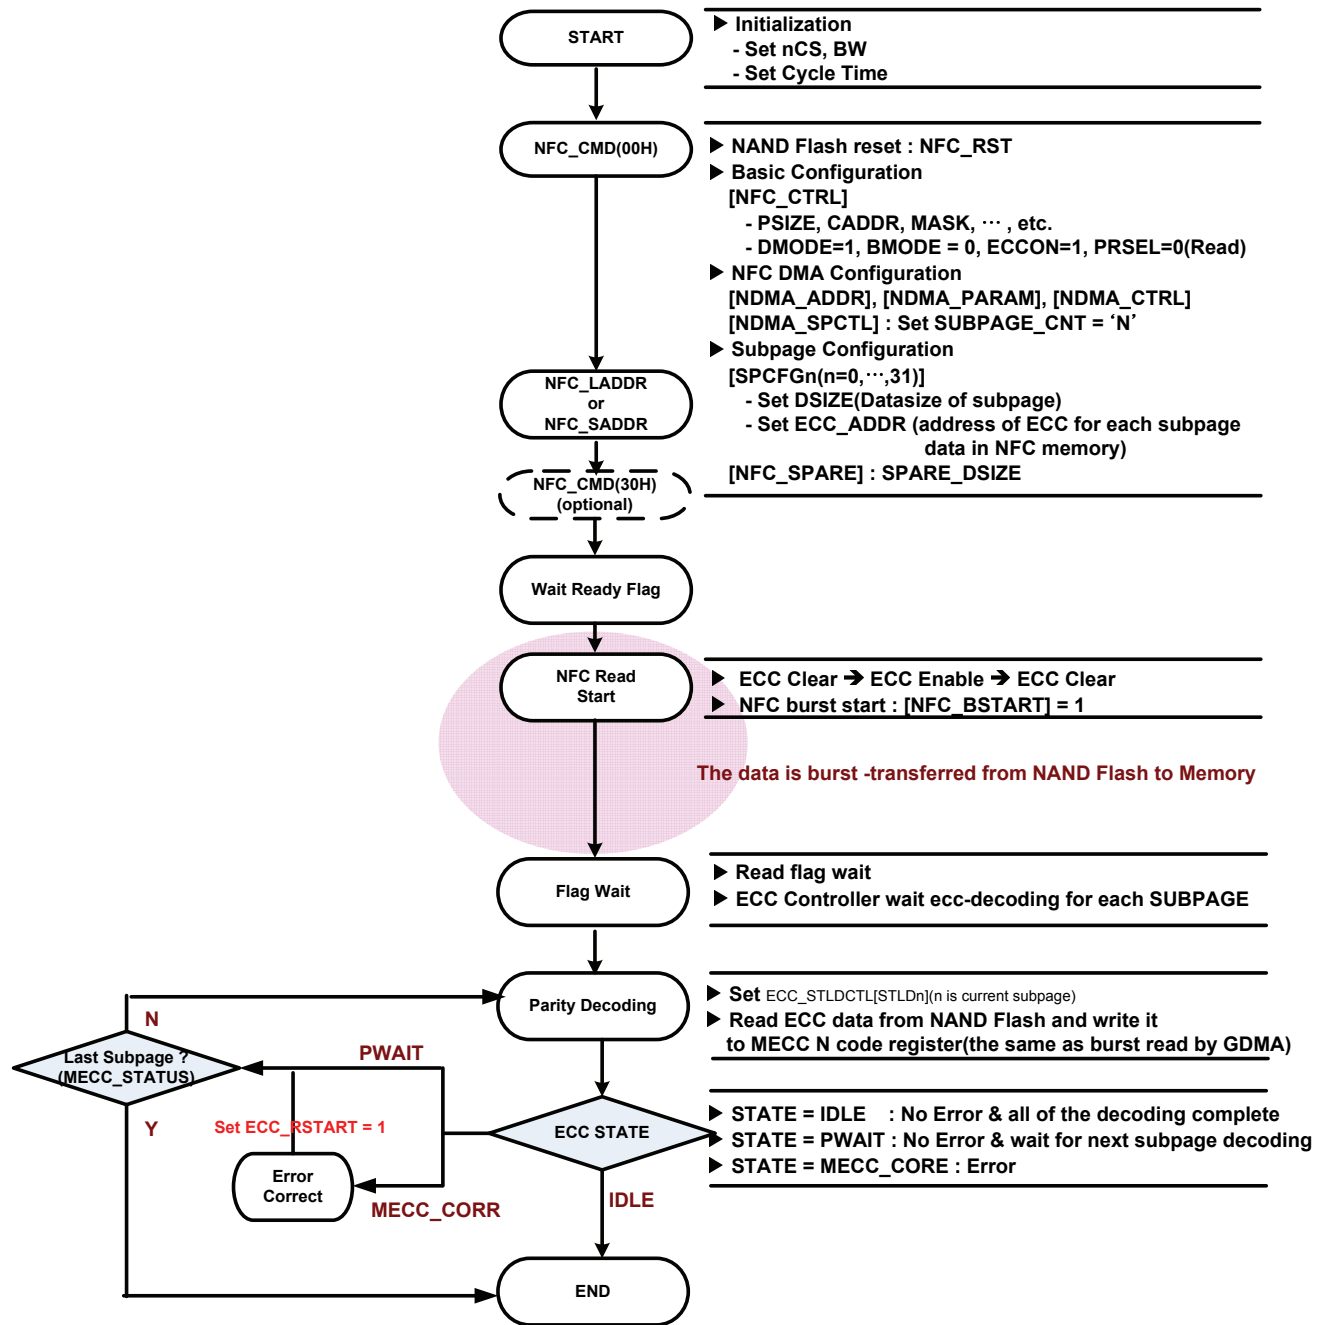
START

▶ Initialization
- Set nCS, BW
- Set Cycle Time

NFC_CMD(00H)

▶ NAND Flash reset : NFC_RST
▶ Basic Configuration
[NFC_CTRL]
- PSIZE, CADDR, MASK, ⋯ , etc.
- DMODE=1, BMODE = 0, ECCON=1, PRSEL=0(Read)
▶ NFC DMA Configuration
[NDMA_ADDR], [NDMA_PARAM], [NDMA_CTRL]
[NDMA_SPCTL] : Set SUBPAGE_CNT = 'N'
▶ Subpage Configuration
[SPCFGn(n=0,⋯,31)]
- Set DSIZE(Datasize of subpage)
- Set ECC_ADDR (address of ECC for each subpage data in NFC memory)
[NFC_SPARE] : SPARE_DSIZE

NFC_LADDR
or
NFC_SADDR

NFC_CMD(30H)
(optional)

Wait Ready Flag

NFC Read
Start

▶ ECC Clear ➔ ECC Enable ➔ ECC Clear
▶ NFC burst start : [NFC_BSTART] = 1

The data is burst -transferred from NAND Flash to Memory

Flag Wait

▶ Read flag wait
▶ ECC Controller wait ecc-decoding for each SUBPAGE

Parity Decoding

▶ Set ECC_STLDCTL[STLDn](n is current subpage)
▶ Read ECC data from NAND Flash and write it to MECC N code register(the same as burst read by GDMA)

N

Last Subpage ?
(MECC_STATUS)

PWAIT

Y

Set ECC_RSTART = 1

Error
Correct

MECC_CORR

ECC STATE

IDLE

▶ STATE = IDLE : No Error & all of the decoding complete
▶ STATE = PWAIT : No Error & wait for next subpage decoding
▶ STATE = MECC_CORE : Error

END